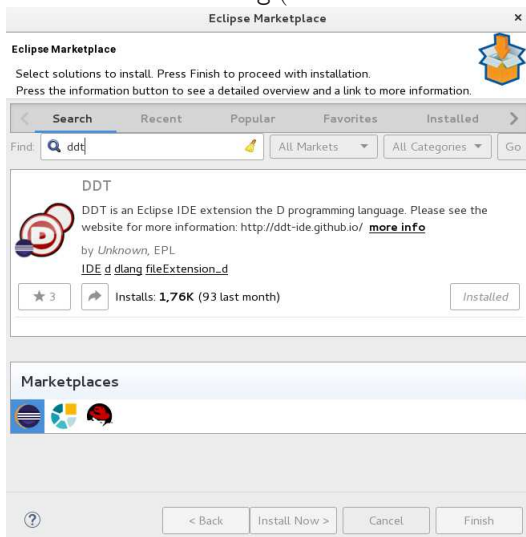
Eclipse Marketplace

Eclipse Marketplace

Select solutions to install. Press Finish to proceed with installation.
Press the information button to see a detailed overview and a link to more information.

Search | Recent | Popular | Favorites | Installed

Find: ddt | All Markets | All Categories | Go

DDT

DDT is an Eclipse IDE extension the D programming language. Please see the website for more information: http://ddt-ide.github.io/ more info

by Unknown, EPL

IDE d dlang fileExtension_d

3 | Installs: 1,76K (93 last month) | Installed

Marketplaces

< Back | Install Now > | Cancel | Finish